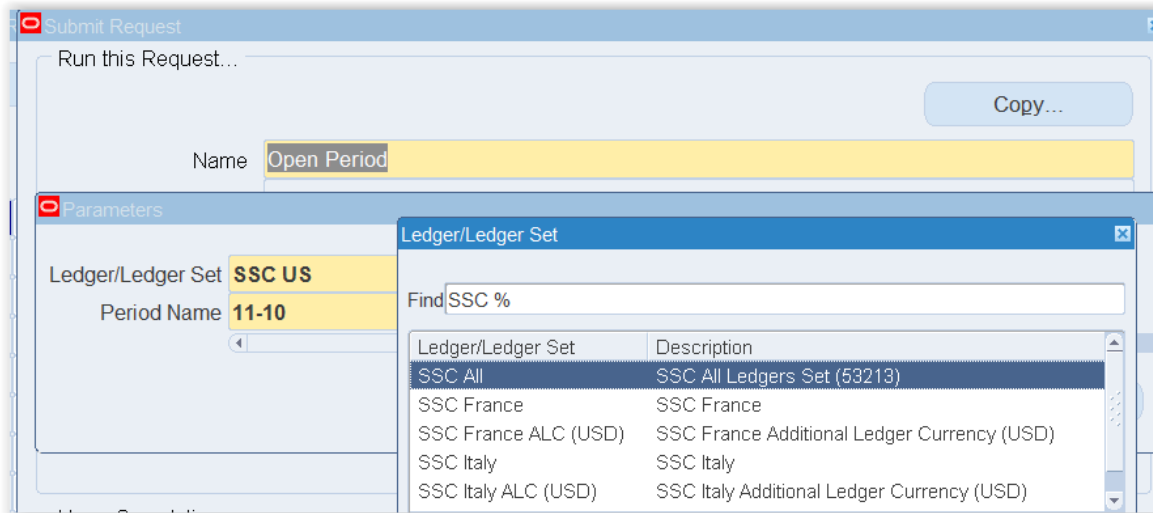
Submit Request

Run this Request...

Copy...

Name Open Period

Parameters

Ledger/Ledger Set SSC US

Period Name 11-10

Ledger/Ledger Set

Find SSC %

| Ledger/Ledger Set | Description |
|---|---|
| SSC All | SSC All Ledgers Set (53213) |
| SSC France | SSC France |
| SSC France ALC (USD) | SSC France Additional Ledger Currency (USD) |
| SSC Italy | SSC Italy |
| SSC Italy ALC (USD) | SSC Italy Additional Ledger Currency (USD) |

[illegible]